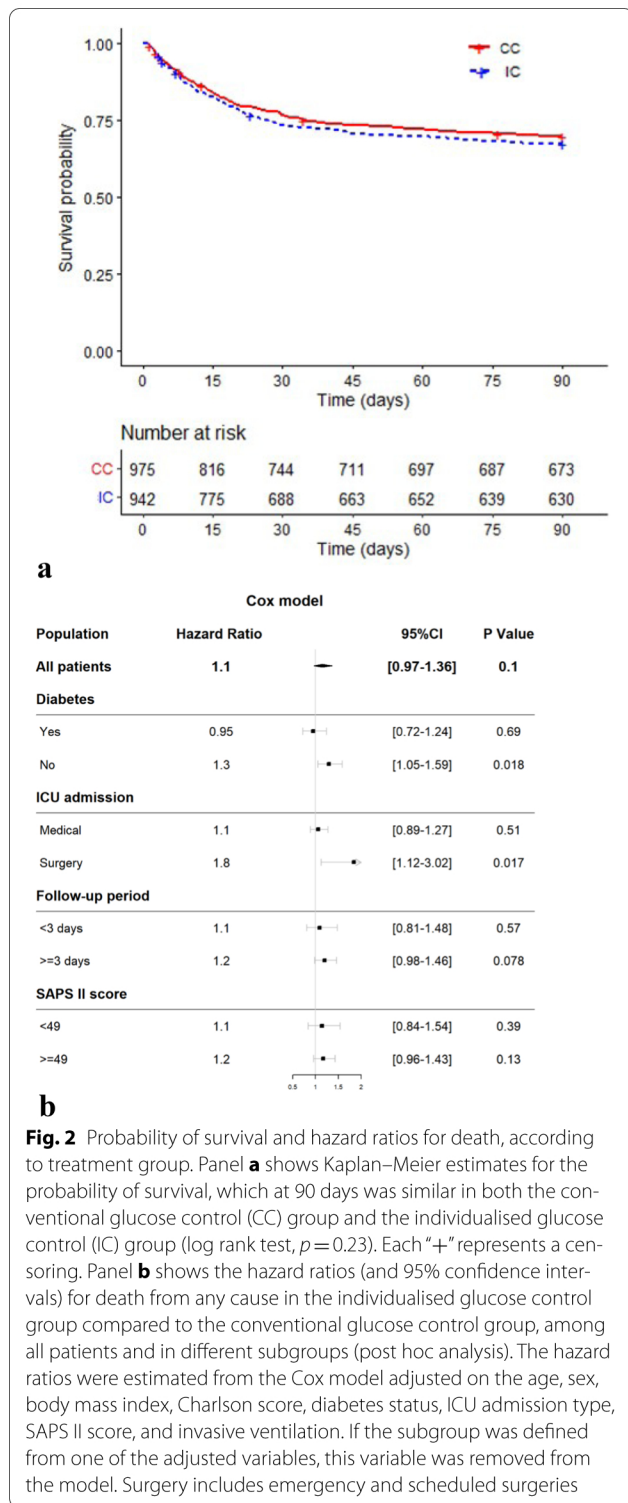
CC
IC

1.00
0.75
0.50
0.25
0.00
Survival probability

0 15 30 45 60 75 90
Time (days)

Number at risk

| | 0 | 15 | 30 | 45 | 60 | 75 | 90 |
|---|---|---|---|---|---|---|---|
| CC | 975 | 816 | 744 | 711 | 697 | 687 | 673 |
| IC | 942 | 775 | 688 | 663 | 652 | 639 | 630 |

Time (days)

a

Cox model

| Population | Hazard Ratio | 95%CI | P Value |
|---|---|---|---|
| All patients | 1.1 | [0.97-1.36] | 0.1 |
| Diabetes | | | |
| Yes | 0.95 | [0.72-1.24] | 0.69 |
| No | 1.3 | [1.05-1.59] | 0.018 |
| ICU admission | | | |
| Medical | 1.1 | [0.89-1.27] | 0.51 |
| Surgery | 1.8 | [1.12-3.02] | 0.017 |
| Follow-up period | | | |
| <3 days | 1.1 | [0.81-1.48] | 0.57 |
| >=3 days | 1.2 | [0.98-1.46] | 0.078 |
| SAPS II score | | | |
| <49 | 1.1 | [0.84-1.54] | 0.39 |
| >=49 | 1.2 | [0.96-1.43] | 0.13 |

0.5 1 1.5 2

b

**Fig. 2** Probability of survival and hazard ratios for death, according to treatment group. Panel **a** shows Kaplan–Meier estimates for the probability of survival, which at 90 days was similar in both the conventional glucose control (CC) group and the individualised glucose control (IC) group (log rank test, $p = 0.23$). Each "+" represents a censoring. Panel **b** shows the hazard ratios (and 95% confidence intervals) for death from any cause in the individualised glucose control group compared to the conventional glucose control group, among all patients and in different subgroups (post hoc analysis). The hazard ratios were estimated from the Cox model adjusted on the age, sex, body mass index, Charlson score, diabetes status, ICU admission type, SAPS II score, and invasive ventilation. If the subgroup was defined from one of the adjusted variables, this variable was removed from the model. Surgery includes emergency and scheduled surgeries